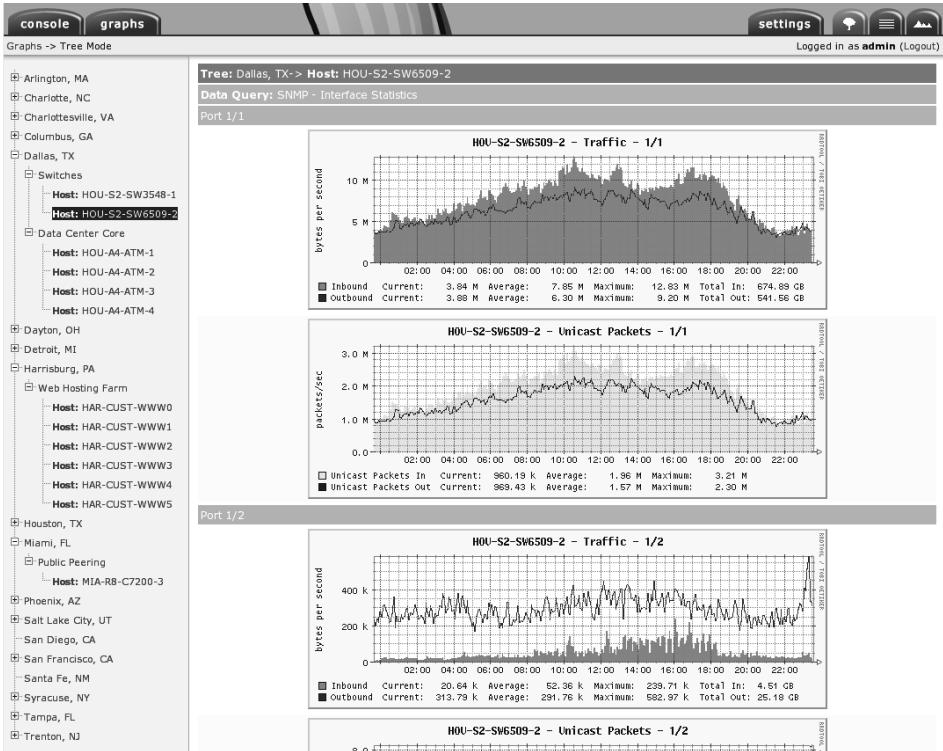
console graphs settings

Graphs -> Tree Mode

Logged in as **admin** (Logout)

Arlington, MA
Charlotte, NC
Charlottesville, VA
Columbus, GA
Dallas, TX
Switches
Host: HOU-S2-SW3548-1
Host: HOU-S2-SW6509-2
Data Center Core
Host: HOU-A4-ATM-1
Host: HOU-A4-ATM-2
Host: HOU-A4-ATM-3
Host: HOU-A4-ATM-4
Dayton, OH
Detroit, MI
Harrisburg, PA
Web Hosting Farm
Host: HAR-CUST-WWW0
Host: HAR-CUST-WWW1
Host: HAR-CUST-WWW2
Host: HAR-CUST-WWW3
Host: HAR-CUST-WWW4
Host: HAR-CUST-WWW5
Houston, TX
Miami, FL
Public Peering
Host: MIA-R8-C7200-3
Phoenix, AZ
Salt Lake City, UT
San Diego, CA
San Francisco, CA
Santa Fe, NM
Syracuse, NY
Tampa, FL
Trenton, NJ

Tree: Dallas, TX-> Host: HOU-S2-SW6509-2

Data Query: SNMP - Interface Statistics

Port 1/1

HOU-S2-SW6509-2 - Traffic - 1/1

bytes per second

10 M
5 M
0
02:00 04:00 06:00 08:00 10:00 12:00 14:00 16:00 18:00 20:00 22:00

RRDTOOL / TOBI OETIKER

Inbound Current: 3.84 M Average: 7.85 M Maximum: 12.83 M Total In: 674.89 GB
Outbound Current: 3.88 M Average: 6.30 M Maximum: 9.20 M Total Out: 541.56 GB

HOU-S2-SW6509-2 - Unicast Packets - 1/1

packets/sec

3.0 M
2.0 M
1.0 M
0.0
02:00 04:00 06:00 08:00 10:00 12:00 14:00 16:00 18:00 20:00 22:00

RRDTOOL / TOBI OETIKER

Unicast Packets In Current: 960.19 k Average: 1.96 M Maximum: 3.21 M
Unicast Packets Out Current: 969.43 k Average: 1.57 M Maximum: 2.30 M

Port 1/2

HOU-S2-SW6509-2 - Traffic - 1/2

bytes per second

400 k
200 k
0
02:00 04:00 06:00 08:00 10:00 12:00 14:00 16:00 18:00 20:00 22:00

RRDTOOL / TOBI OETIKER

Inbound Current: 20.64 k Average: 52.36 k Maximum: 239.71 k Total In: 4.51 GB
Outbound Current: 313.79 k Average: 291.76 k Maximum: 582.97 k Total Out: 25.18 GB

HOU-S2-SW6509-2 - Unicast Packets - 1/2

RRDTOOL

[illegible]